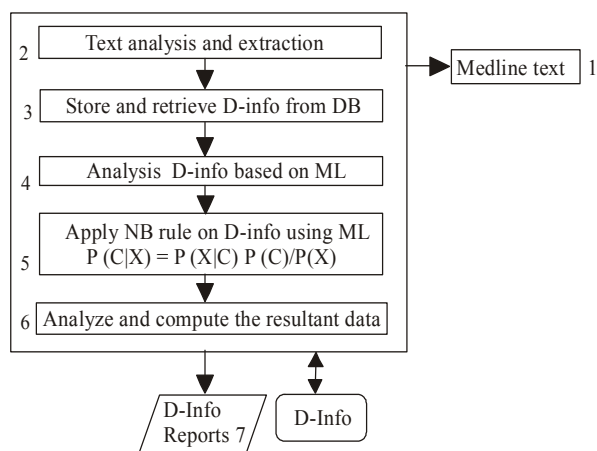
2 Text analysis and extraction

Medline text 1

3 Store and retrieve D-info from DB

4 Analysis D-info based on ML

5 Apply NB rule on D-info using ML
$P(C|X) = P(X|C) P(C)/P(X)$

6 Analyze and compute the resultant data

D-Info Reports 7

D-Info